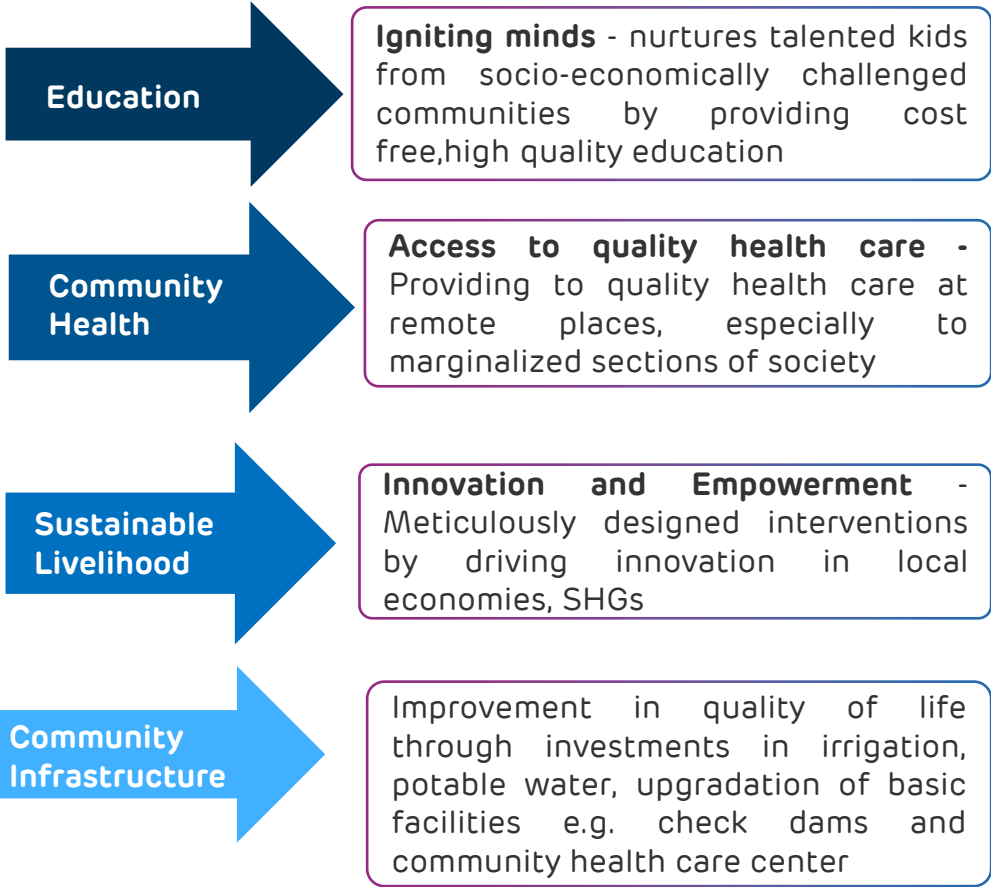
Education

**Igniting minds** - nurtures talented kids from socio-economically challenged communities by providing cost free,high quality education

Community Health

**Access to quality health care -** Providing to quality health care at remote places, especially to marginalized sections of society

Sustainable Livelihood

**Innovation and Empowerment** - Meticulously designed interventions by driving innovation in local economies, SHGs

Community Infrastructure

Improvement in quality of life through investments in irrigation, potable water, upgradation of basic facilities e.g. check dams and community health care center